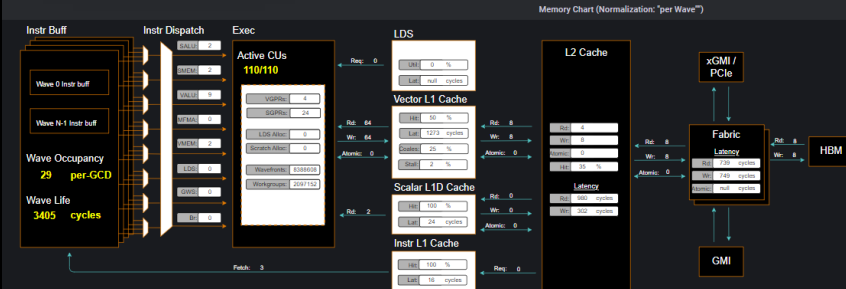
Memory Chart (Normalization: "per Wave")

Instr Buff

Wave 0 Instr buff

Wave N-1 Instr buff

Wave Occupancy
29 per-GCD

Wave Life
3405 cycles

Instr Dispatch

SALU: 2
SMEM: 2
VALU: 9
MFMA: 0
VMEM: 2
LDS: 0
GWS: 0
Br: 0

Exec

Active CUs
110/110

VGPRs: 4
SGPRs: 24
LDS Alloc: 0
Scratch Alloc: 0
Wavefront: 8388608
Workgroups: 2097152

Req: 0
Rd: 64
Wr: 64
Atomic: 0
Rd: 2
Fetch: 3

LDS
Util: 0 %
Lat: null cycles

Vector L1 Cache
Hit: 50 %
Lat: 1273 cycles
Coales: 25 %
Stall: 2 %

Scalar L1D Cache
Hit: 100 %
Lat: 24 cycles

Instr L1 Cache
Hit: 100 %
Lat: 16 cycles

Rd: 8
Wr: 8
Atomic: 0
Rd: 0
Atomic: 0
Req: 0

L2 Cache
Rd: 4
Wr: 8
Atomic: 0
Hit: 35 %

Latency
Rd: 980 cycles
Wr: 302 cycles

Rd: 8
Wr: 8
Atomic: 0

xGMI / PCIe

Fabric
Latency
Rd: 739 cycles
Wr: 749 cycles
Atomic: null cycles

Rd: 8
Wr: 8

HBM

GMI